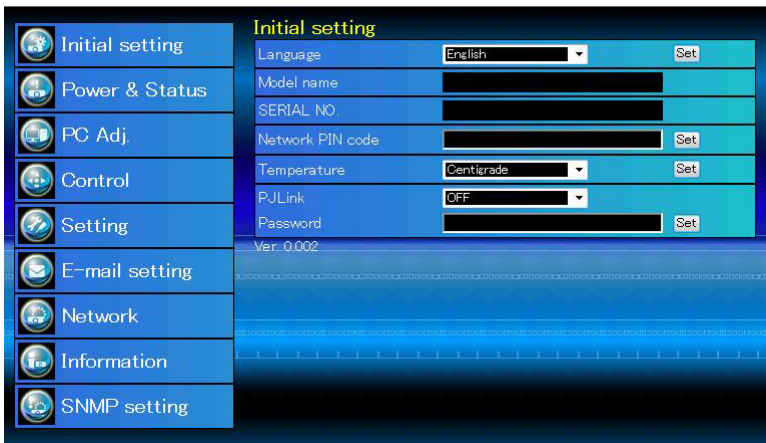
Initial setting
Power & Status
PC Adj.
Control
Setting
E-mail setting
Network
Information
SNMP setting

Initial setting

| | | |
|---|---|---|
| Language | English | Set |
| Model name | | |
| SERIAL NO. | | |
| Network PIN code | | Set |
| Temperature | Centigrade | Set |
| PJLink | OFF | |
| Password | | Set |

Ver. 0.002